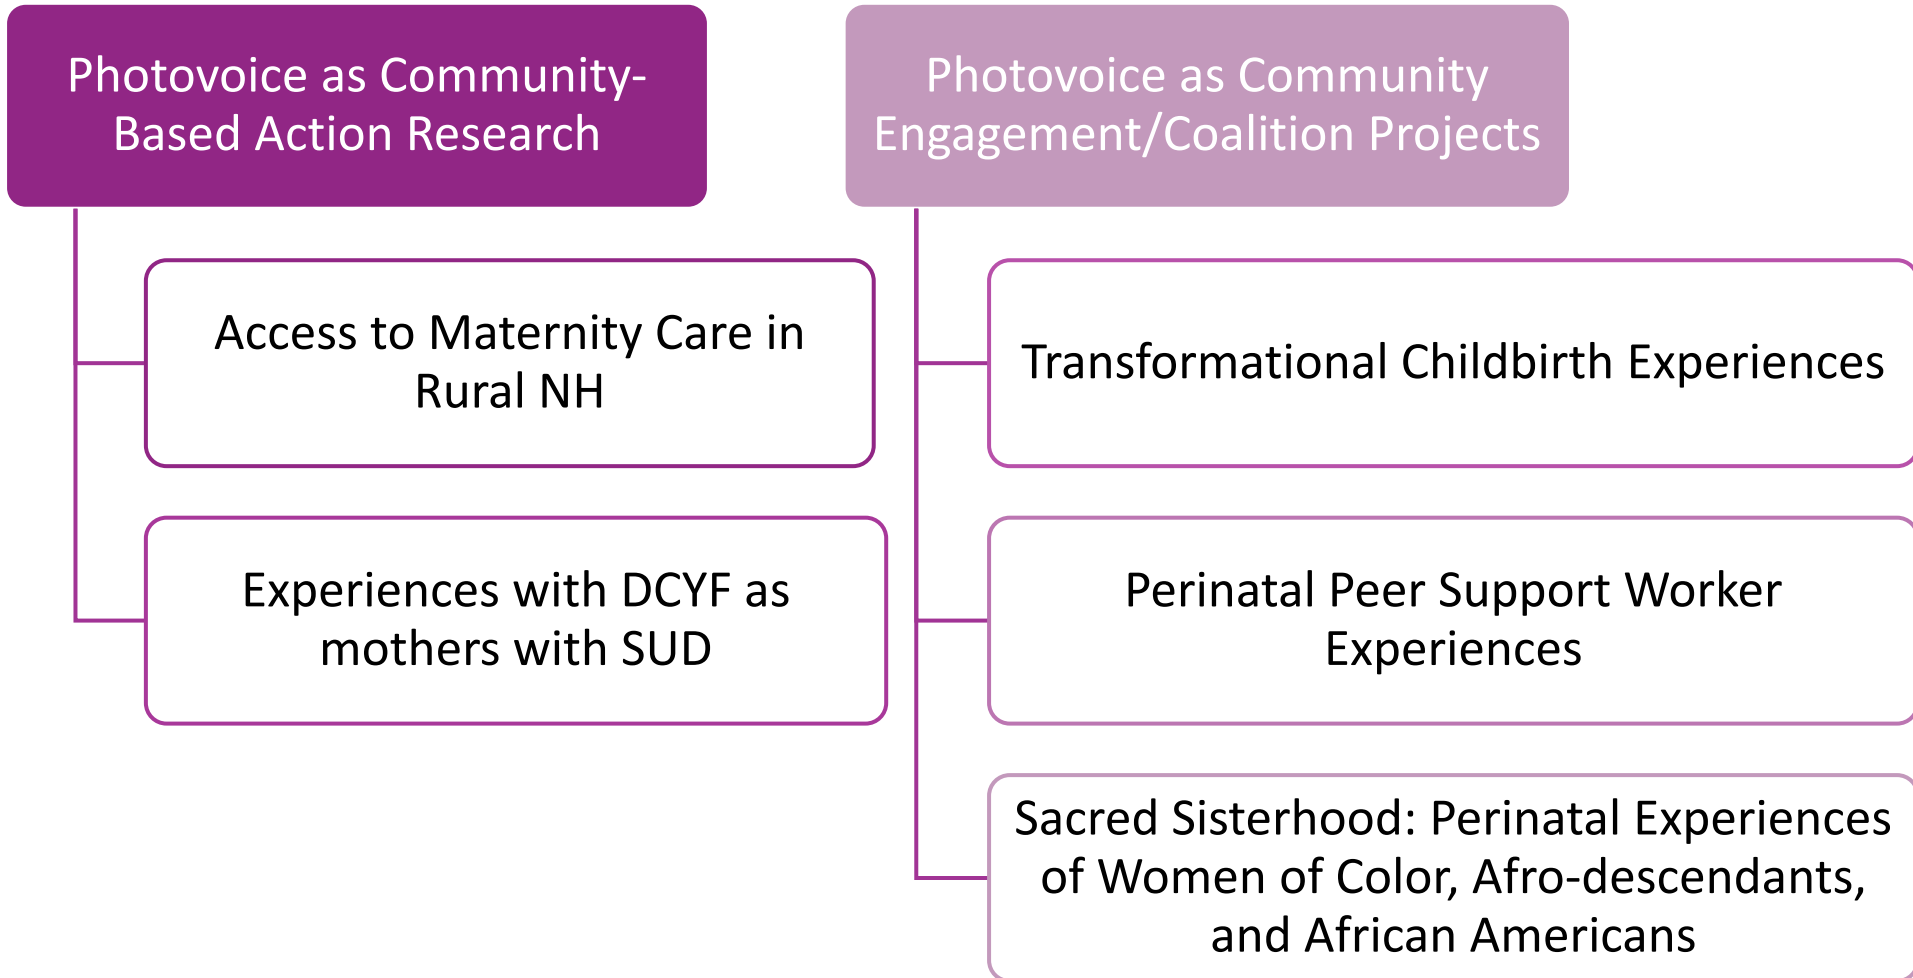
Photovoice as Community-Based Action Research

Access to Maternity Care in Rural NH

Experiences with DCYF as mothers with SUD

Photovoice as Community Engagement/Coalition Projects

Transformational Childbirth Experiences

Perinatal Peer Support Worker Experiences

Sacred Sisterhood: Perinatal Experiences of Women of Color, Afro-descendants, and African Americans